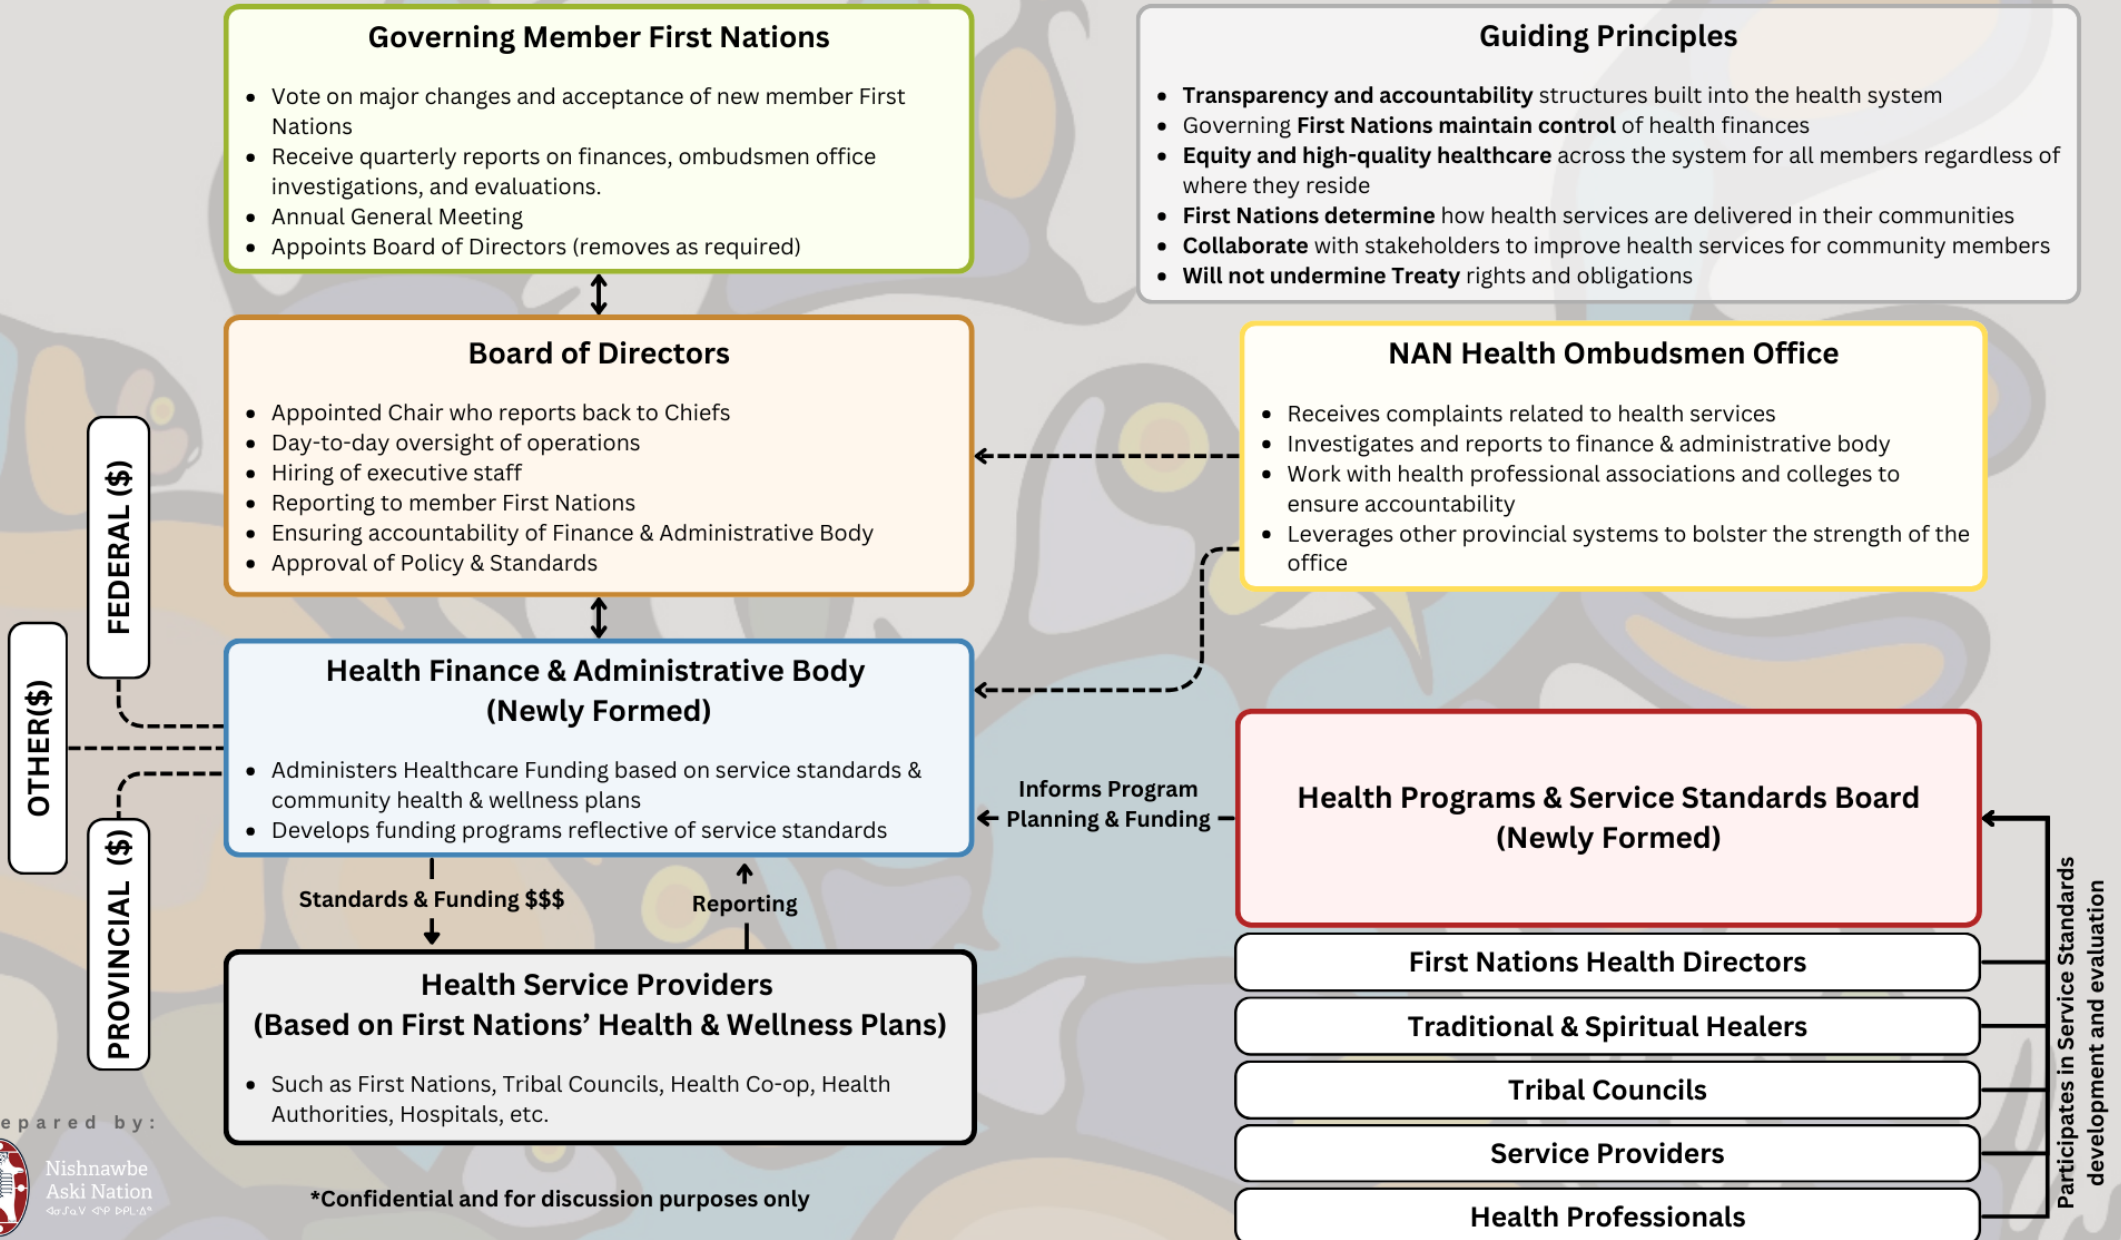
Governing Member First Nations

- Vote on major changes and acceptance of new member First Nations
- Receive quarterly reports on finances, ombudsmen office investigations, and evaluations.
- Annual General Meeting
- Appoints Board of Directors (removes as required)

Guiding Principles

- **Transparency and accountability** structures built into the health system
- Governing **First Nations maintain control** of health finances
- **Equity and high-quality healthcare** across the system for all members regardless of where they reside
- **First Nations determine** how health services are delivered in their communities
- **Collaborate** with stakeholders to improve health services for community members
- **Will not undermine Treaty** rights and obligations

Board of Directors

- Appointed Chair who reports back to Chiefs
- Day-to-day oversight of operations
- Hiring of executive staff
- Reporting to member First Nations
- Ensuring accountability of Finance & Administrative Body
- Approval of Policy & Standards

NAN Health Ombudsmen Office

- Receives complaints related to health services
- Investigates and reports to finance & administrative body
- Work with health professional associations and colleges to ensure accountability
- Leverages other provincial systems to bolster the strength of the office

FEDERAL ($)

OTHER($)

PROVINCIAL ($)

Health Finance & Administrative Body (Newly Formed)

- Administers Healthcare Funding based on service standards & community health & wellness plans
- Develops funding programs reflective of service standards

Informs Program Planning & Funding

Health Programs & Service Standards Board (Newly Formed)

Standards & Funding $$$

Reporting

Health Service Providers (Based on First Nations' Health & Wellness Plans)

- Such as First Nations, Tribal Councils, Health Co-op, Health Authorities, Hospitals, etc.

First Nations Health Directors

Traditional & Spiritual Healers

Tribal Councils

Service Providers

Health Professionals

Participates in Service Standards development and evaluation

epared by:

Nishnawbe Aski Nation

*Confidential and for discussion purposes only